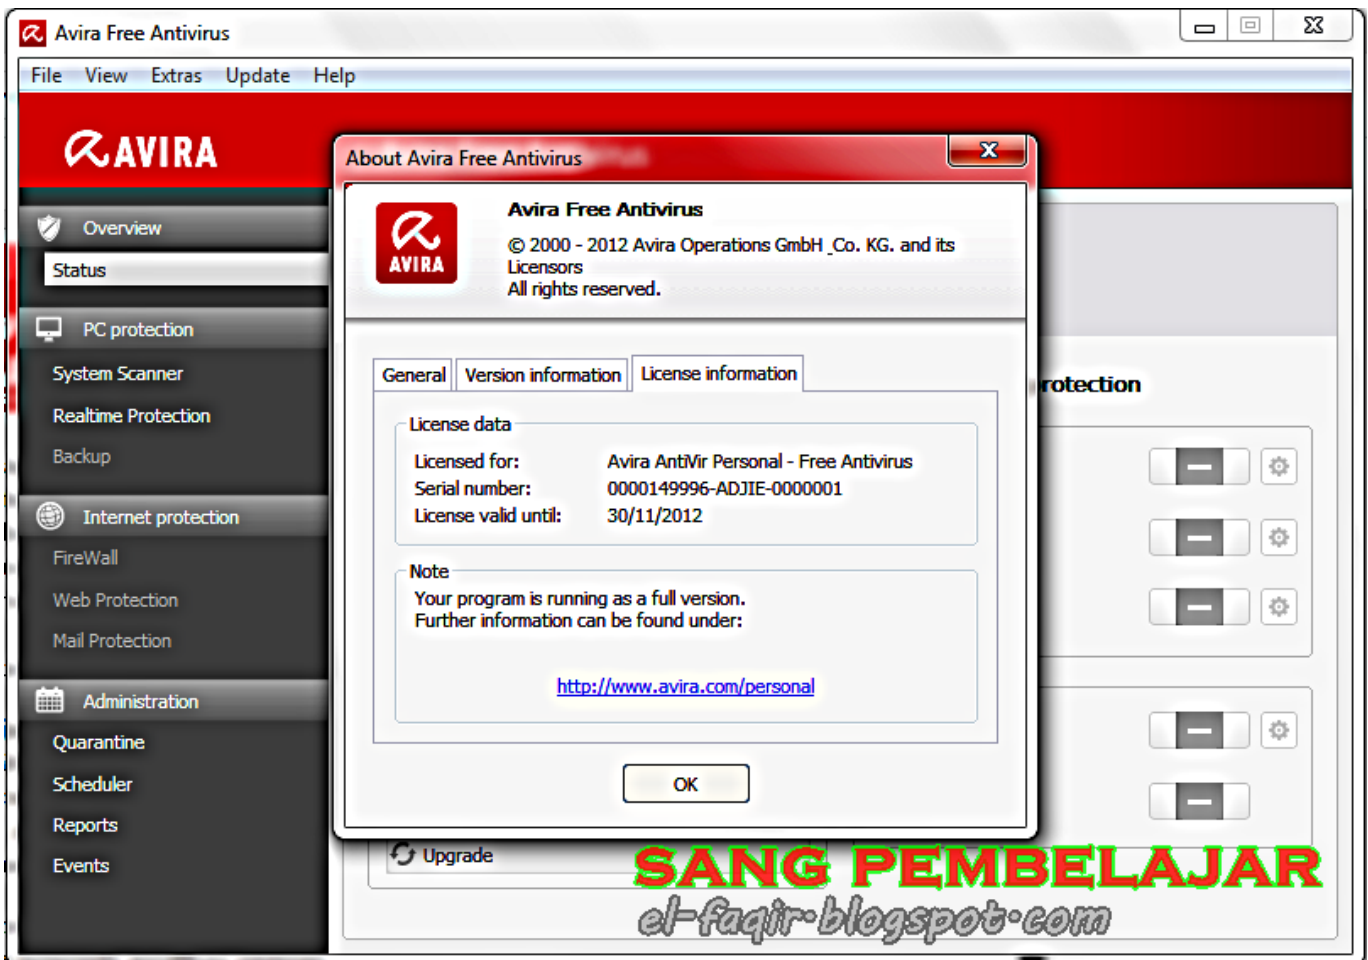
Avira Free Antivirus

File View Extras Update Help

AVIRA

Overview
Status
PC protection
System Scanner
Realtime Protection
Backup
Internet protection
FireWall
Web Protection
Mail Protection
Administration
Quarantine
Scheduler
Reports
Events

About Avira Free Antivirus

AVIRA

Avira Free Antivirus
© 2000 - 2012 Avira Operations GmbH _Co. KG. and its Licensors
All rights reserved.

General | Version information | License information

License data
Licensed for: Avira AntiVir Personal - Free Antivirus
Serial number: 0000149996-ADJIE-0000001
License valid until: 30/11/2012

Note
Your program is running as a full version.
Further information can be found under:

http://www.avira.com/personal

OK

rotection

Upgrade

SANG PEMBELAJAR
el-faqir-blogspot-com